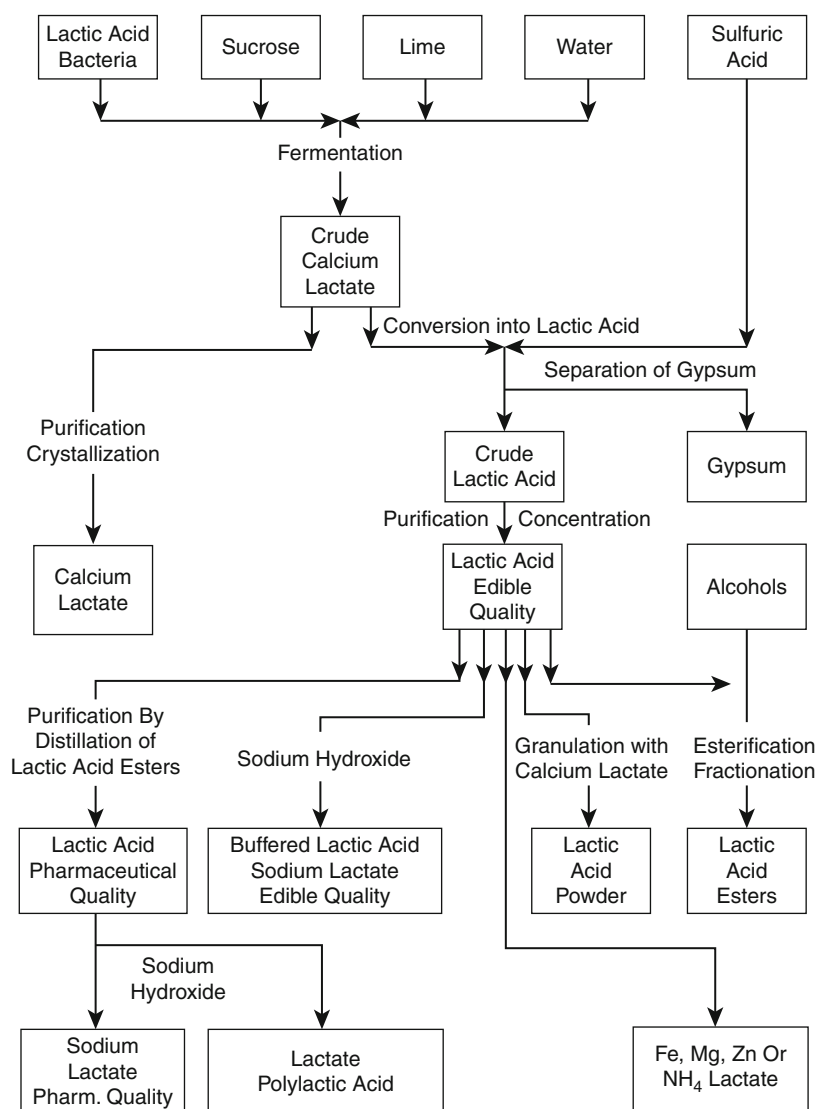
Lactic Acid Bacteria

Sucrose

Lime

Water

Sulfuric Acid

Fermentation

Crude Calcium Lactate

Conversion into Lactic Acid

Separation of Gypsum

Purification Crystallization

Crude Lactic Acid

Gypsum

Purification

Concentration

Calcium Lactate

Lactic Acid Edible Quality

Alcohols

Purification By Distillation of Lactic Acid Esters

Sodium Hydroxide

Granulation with Calcium Lactate

Esterification Fractionation

Lactic Acid Pharmaceutical Quality

Buffered Lactic Acid Sodium Lactate Edible Quality

Lactic Acid Powder

Lactic Acid Esters

Sodium Hydroxide

Sodium Lactate Pharm. Quality

Lactate Polylactic Acid

Fe, Mg, Zn Or $NH_4$ Lactate